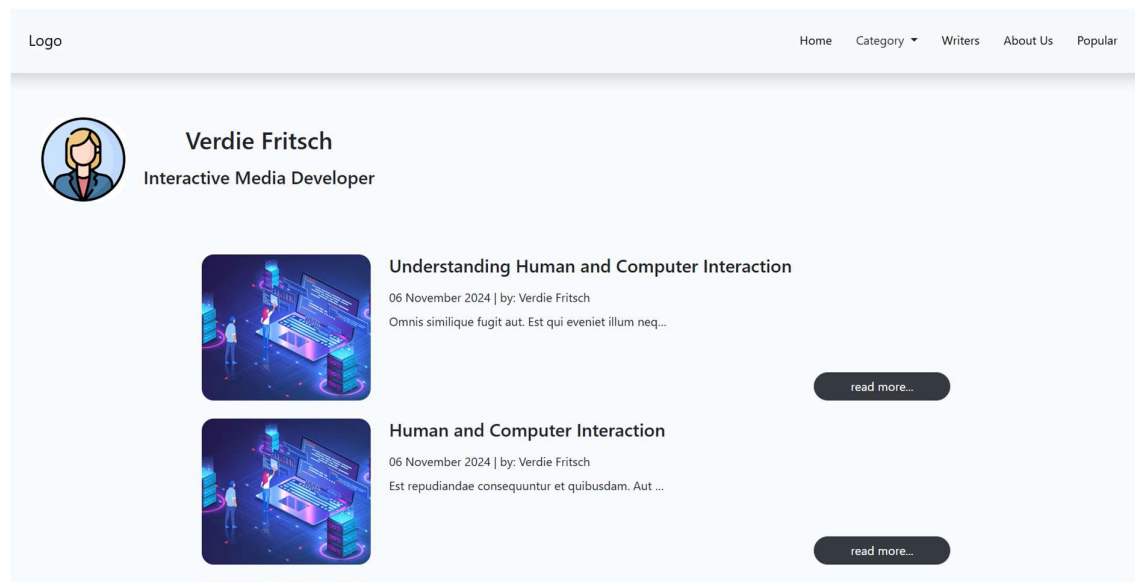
Logo

Home Category Writers About Us Popular

Verdie Fritsch

Interactive Media Developer

Understanding Human and Computer Interaction

06 November 2024 | by: Verdie Fritsch

Omnis similique fugit aut. Est qui eveniet illum neq...

read more...

Human and Computer Interaction

06 November 2024 | by: Verdie Fritsch

Est repudiandae consequuntur et quibusdam. Aut ...

read more...